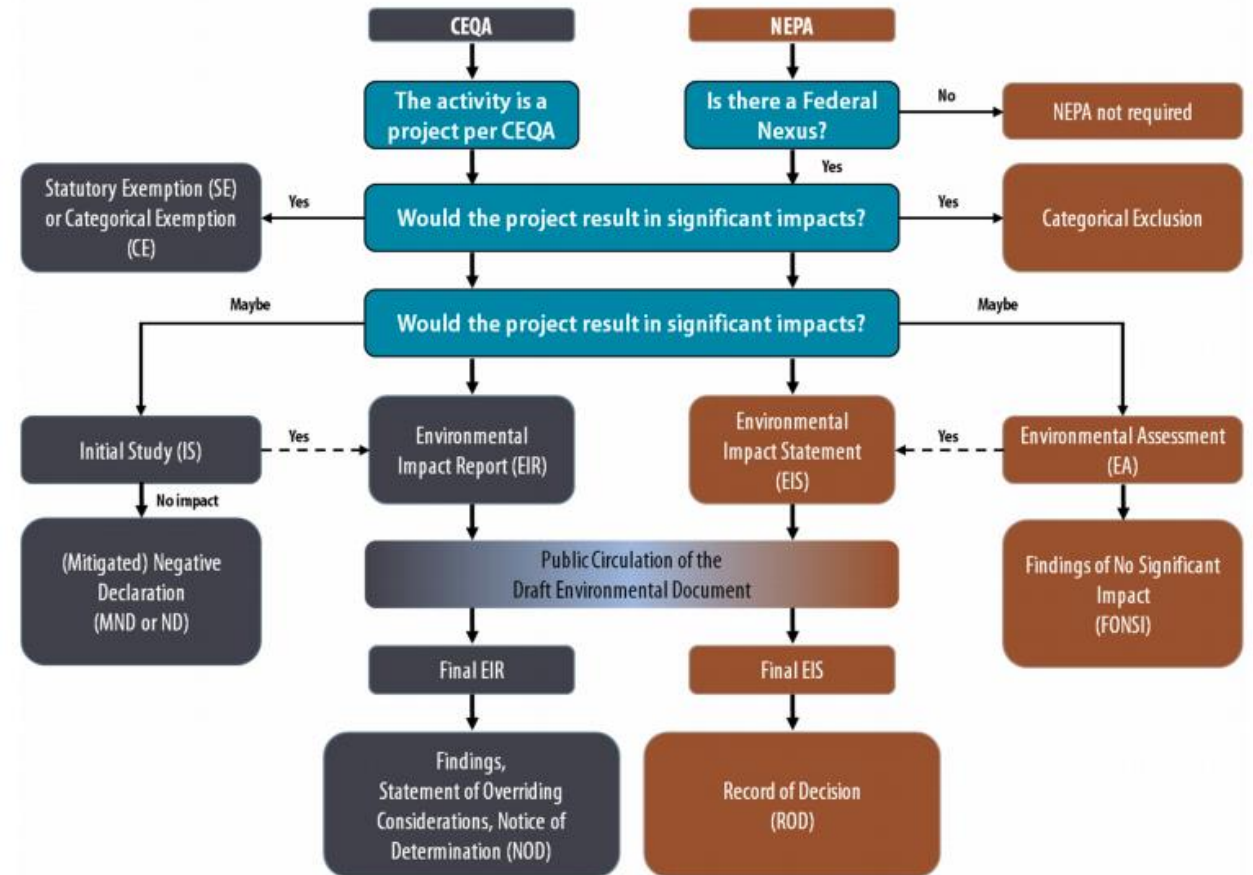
CEQA

NEPA

The activity is a project per CEQA

Is there a Federal Nexus?

No

NEPA not required

Yes

Statutory Exemption (SE) or Categorical Exemption (CE)

Yes

Would the project result in significant impacts?

Yes

Categorical Exclusion

Maybe

Would the project result in significant impacts?

Maybe

Initial Study (IS)

Yes

Environmental Impact Report (EIR)

Environmental Impact Statement (EIS)

Yes

Environmental Assessment (EA)

No impact

(Mitigated) Negative Declaration (MND or ND)

Public Circulation of the Draft Environmental Document

Findings of No Significant Impact (FONSI)

Final EIR

Final EIS

Findings, Statement of Overriding Considerations, Notice of Determination (NOD)

Record of Decision (ROD)